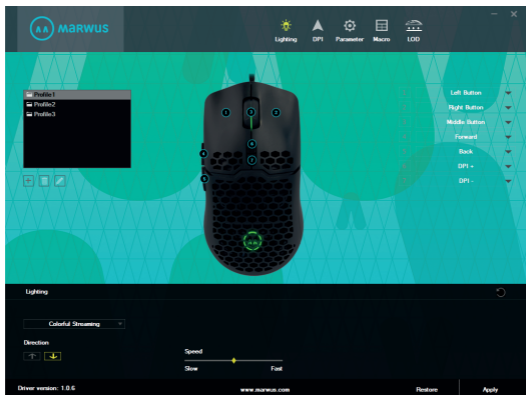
marwus

Lighting DPI Parameter Macro LOD

Profile1
Profile2
Profile3

1 2 3 4 5 6 7

Left Button
Right Button
Middle Button
Forward
Back
DPI +
DPI -

Lighting

Colorful Streaming

Direction

Speed

Slow Fast

Driver version: 1.0.6

www.marwus.com

Restore

Apply